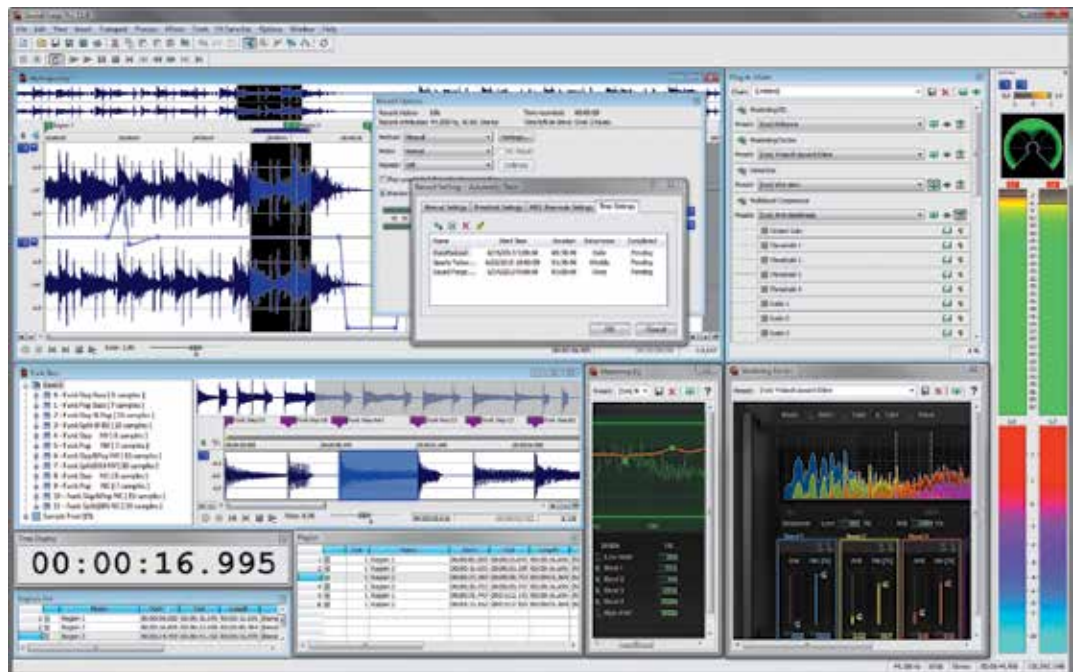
Sound Forge Pro 11.0

File Edit View Insert Transport Process Effects Tools FX Favorites Options Window Help

Record Options

Record Settings Automatic Timer

Manual Settings Threshold Settings MIDI Timecode Settings Timer Settings

Name Start Time Duration Recurrence Completed

OK Cancel

Plug-In Chain

Mastering EQ

Mastering Reverb

Multiband Compressor

Mastering EQ

Time Display

00:00:16.995

Regions List

Region 1

Region 2

Region 3

Regions